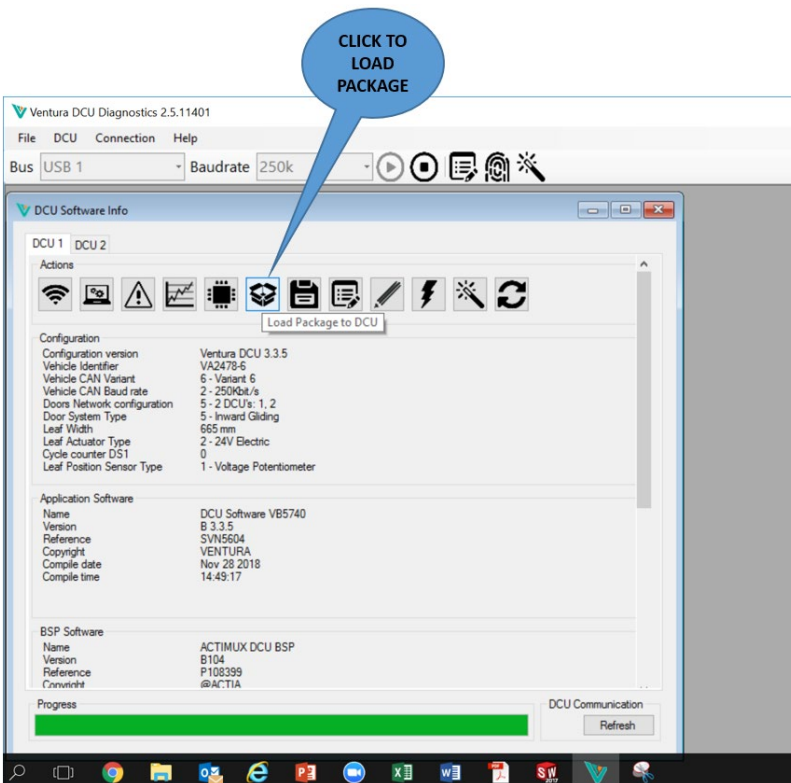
CLICK TO LOAD PACKAGE

Ventura DCU Diagnostics 2.5.11401

File DCU Connection Help

Bus USB 1 Baudrate 250k

DCU Software Info

DCU 1 DCU 2

Actions

Load Package to DCU

Configuration

| | |
|---|---|
| Configuration version | Ventura DCU 3.3.5 |
| Vehicle Identifier | VA2478-6 |
| Vehicle CAN Variant | 6 - Variant 6 |
| Vehicle CAN Baud rate | 2 - 250Kbit/s |
| Doors Network configuration | 5 - 2 DCU's: 1, 2 |
| Door System Type | 5 - Inward Gliding |
| Leaf Width | 665 mm |
| Leaf Actuator Type | 2 - 24V Electric |
| Cycle counter DS1 | 0 |
| Leaf Position Sensor Type | 1 - Voltage Potentiometer |

Application Software

| | |
|---|---|
| Name | DCU Software VB5740 |
| Version | B 3.3.5 |
| Reference | SVN5604 |
| Copyright | VENTURA |
| Compile date | Nov 28 2018 |
| Compile time | 14:49:17 |

BSP Software

| | |
|---|---|
| Name | ACTIMUX DCU BSP |
| Version | B104 |
| Reference | P108399 |
| Copyright | @ACTIA |

Progress

DCU Communication

Refresh